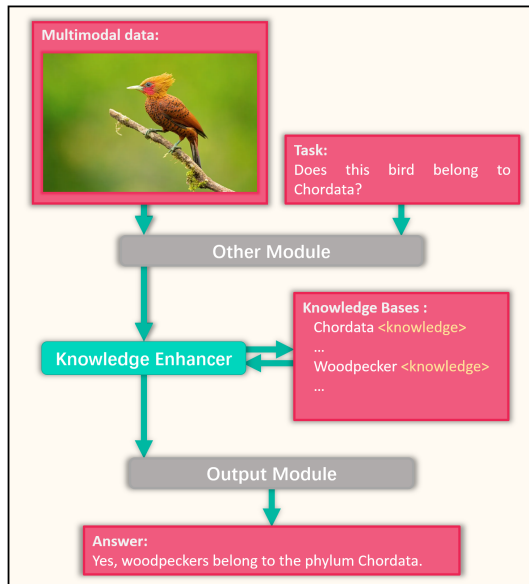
Multimodal data:

Task:
Does this bird belong to Chordata?

Other Module

Knowledge Bases :
Chordata <knowledge>
...
Woodpecker <knowledge>
...

Knowledge Enhancer

Output Module

Answer:
Yes, woodpeckers belong to the phylum Chordata.